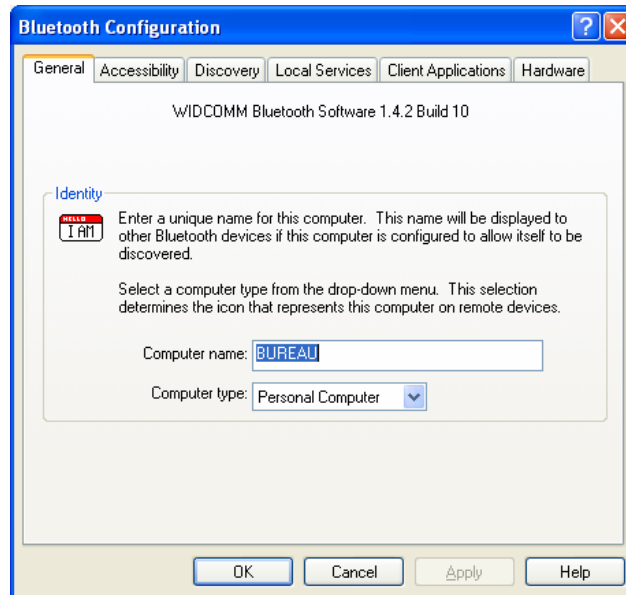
Bluetooth Configuration

General | Accessibility | Discovery | Local Services | Client Applications | Hardware

WIDCOMM Bluetooth Software 1.4.2 Build 10

Identity

HELLO
I AM

Enter a unique name for this computer. This name will be displayed to other Bluetooth devices if this computer is configured to allow itself to be discovered.

Select a computer type from the drop-down menu. This selection determines the icon that represents this computer on remote devices.

Computer name: BUREAU

Computer type: Personal Computer

OK | Cancel | Apply | Help